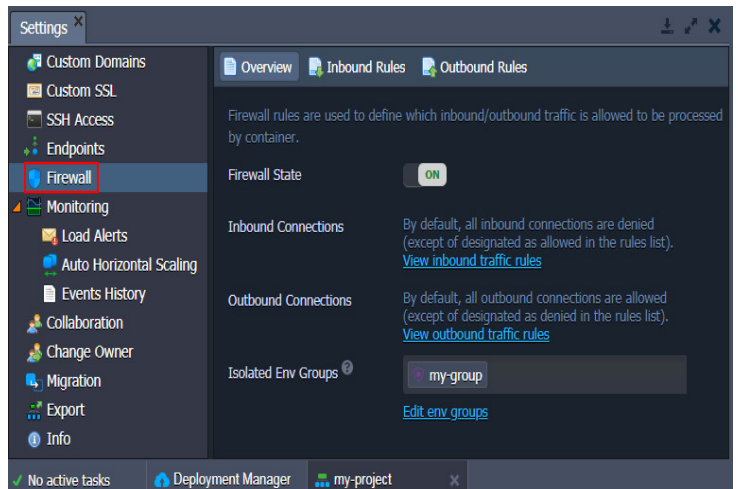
Settings ×

Custom Domains
Custom SSL
SSH Access
Endpoints
Firewall
Monitoring
Load Alerts
Auto Horizontal Scaling
Events History
Collaboration
Change Owner
Migration
Export
Info

Overview
Inbound Rules
Outbound Rules

Firewall rules are used to define which inbound/outbound traffic is allowed to be processed by container.

Firewall State
ON

Inbound Connections
By default, all inbound connections are denied (except of designated as allowed in the rules list).
View inbound traffic rules

Outbound Connections
By default, all outbound connections are allowed (except of designated as denied in the rules list).
View outbound traffic rules

Isolated Env Groups ?
my-group
Edit env groups

No active tasks
Deployment Manager
my-project
×